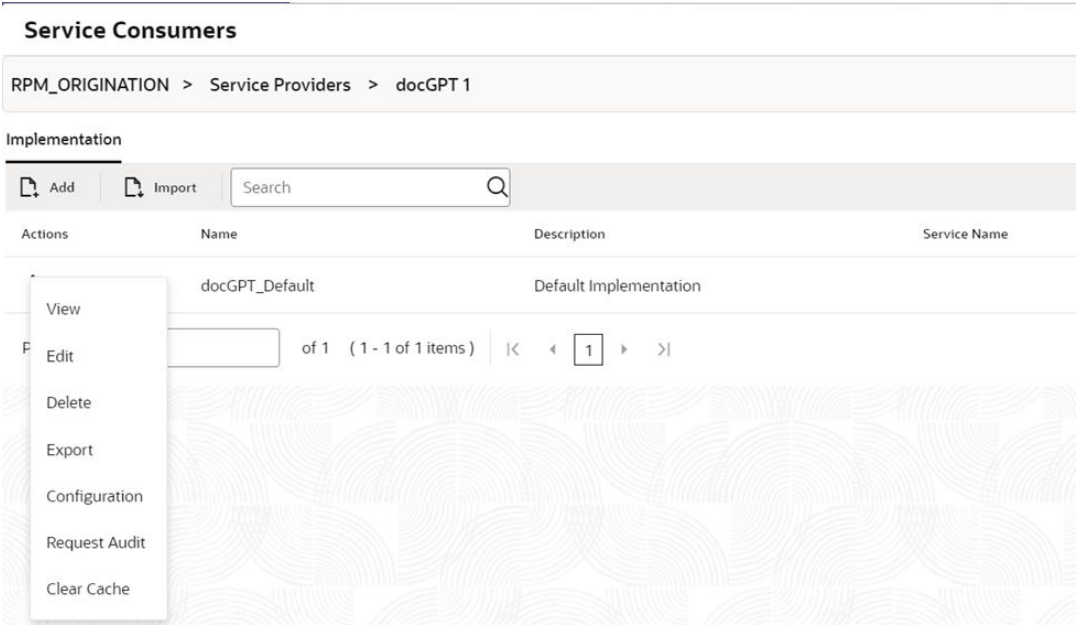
Service Consumers

RPM_ORIGINATION > Service Providers > docGPT 1

Implementation

Add Import Search

| Actions | Name | Description | Service Name |
|---|---|---|---|
| | docGPT_Default | Default Implementation | |

View
Edit
Delete
Export
Configuration
Request Audit
Clear Cache

P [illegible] of 1 (1 - 1 of 1 items) |< < 1 > >|